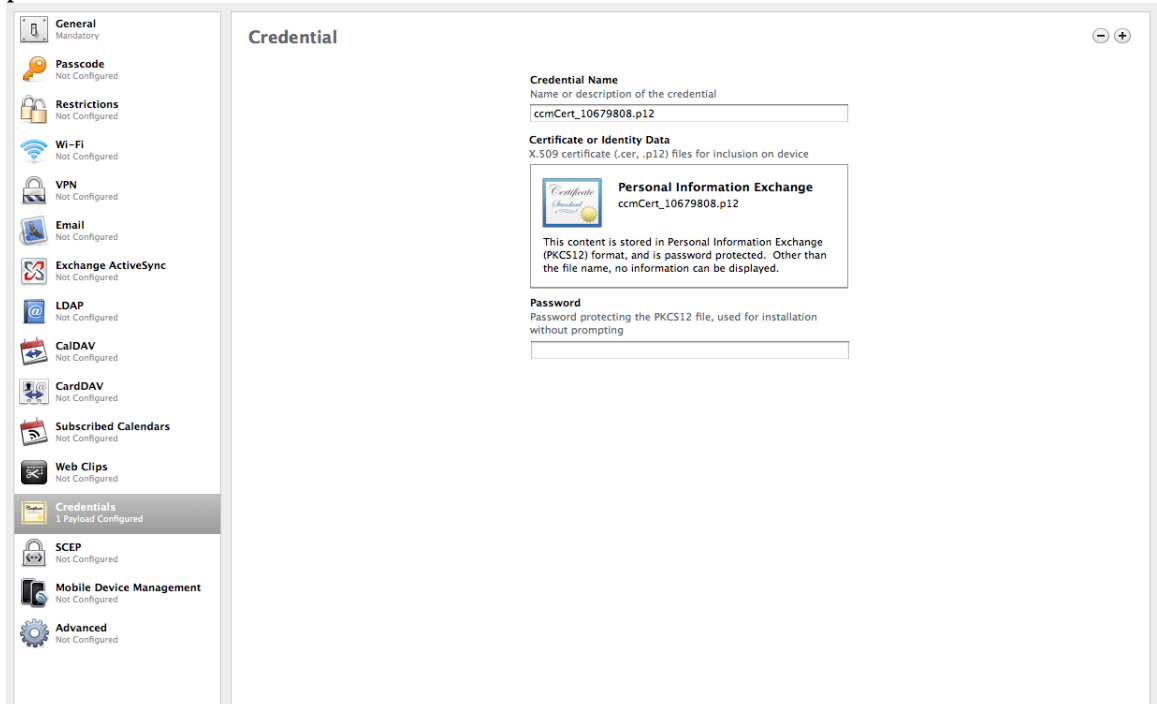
General
Mandatory

Passcode
Not Configured

Restrictions
Not Configured

Wi-Fi
Not Configured

VPN
Not Configured

Email
Not Configured

Exchange ActiveSync
Not Configured

LDAP
Not Configured

CalDAV
Not Configured

CardDAV
Not Configured

Subscribed Calendars
Not Configured

Web Clips
Not Configured

Credentials
1 Payload Configured

SCEP
Not Configured

Mobile Device Management
Not Configured

Advanced
Not Configured

Credential

Credential Name
Name or description of the credential

ccmCert_10679808.p12

Certificate or Identity Data
X.509 certificate (.cer, .p12) files for inclusion on device

Certificate Standard

Personal Information Exchange
ccmCert_10679808.p12

This content is stored in Personal Information Exchange (PKCS12) format, and is password protected. Other than the file name, no information can be displayed.

Password
Password protecting the PKCS12 file, used for installation without prompting